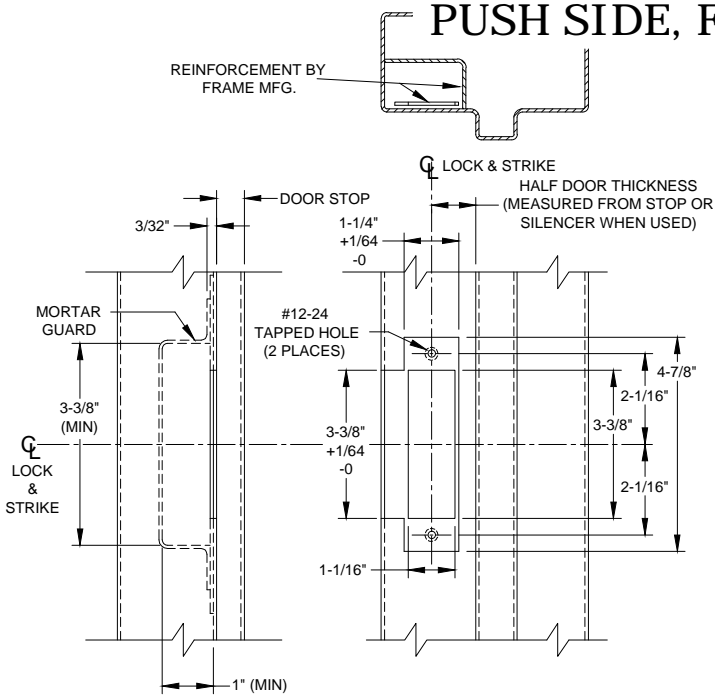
PUSH SIDE, F

REINFORCEMENT BY FRAME MFG.

℄ LOCK & STRIKE

HALF DOOR THICKNESS (MEASURED FROM STOP OR SILENCER WHEN USED)

DOOR STOP

3/32"

1-1/4" +1/64 -0

MORTAR GUARD

#12-24 TAPPED HOLE (2 PLACES)

4-7/8"

2-1/16"

3-3/8" (MIN)

3-3/8" +1/64 -0

3-3/8"

℄ LOCK & STRIKE

2-1/16"

1-1/16"

1" (MIN)